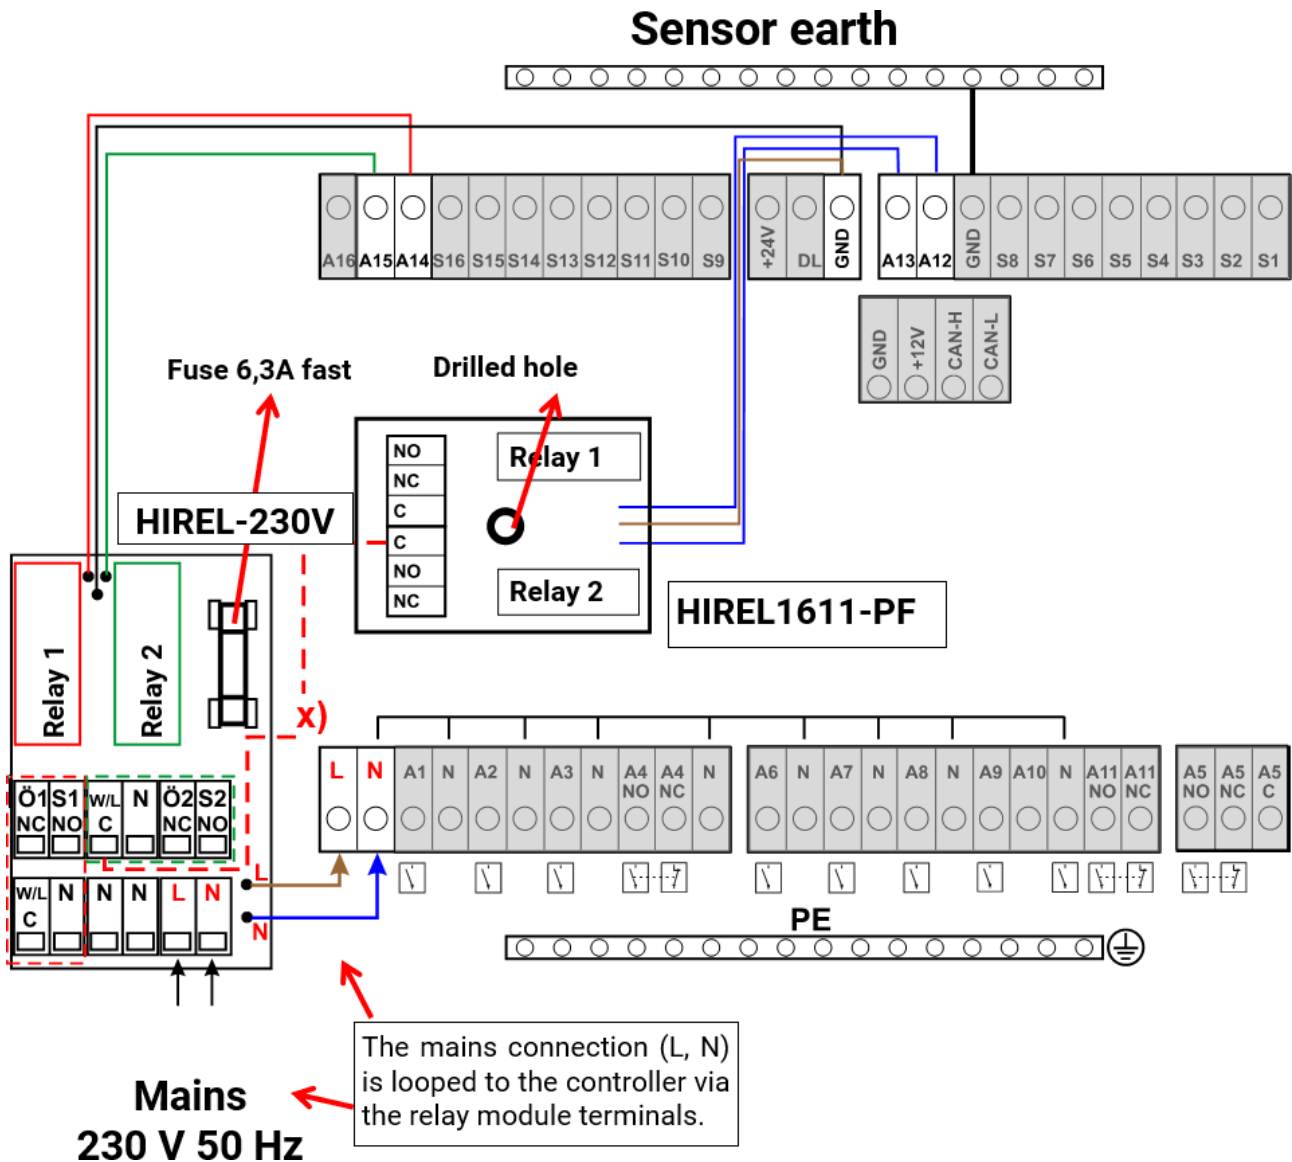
Sensor earth

A16 A15 A14 S16 S15 S14 S13 S12 S11 S10 S9

+24V DL GND

A13 A12 GND S8 S7 S6 S5 S4 S3 S2 S1

GND +12V CAN-H CAN-L

Fuse 6,3A fast

Drilled hole

NO NC C C NO NC

Relay 1

Relay 2

HIREL-230V

HIREL1611-PF

Relay 1

Relay 2

x)

Ö1 S1 W/L N Ö2 S2
NC NO C NC NO

W/L C N N N L N

L

N

L N A1 N A2 N A3 N A4 NO A4 NC N

A6 N A7 N A8 N A9 A10 N A11 NO A11 NC

A5 NO A5 NC A5 C

PE

The mains connection (L, N) is looped to the controller via the relay module terminals.

Mains
230 V 50 Hz